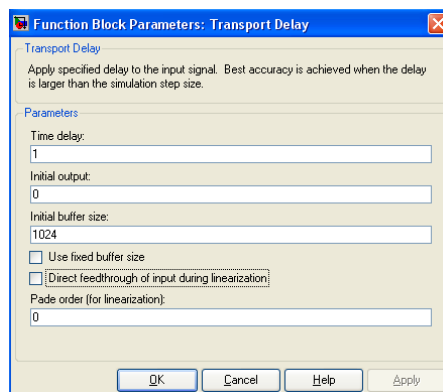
Function Block Parameters: Transport Delay

Transport Delay

Apply specified delay to the input signal. Best accuracy is achieved when the delay is larger than the simulation step size.

Parameters

Time delay:

1

Initial output:

0

Initial buffer size:

1024

Use fixed buffer size

Direct feedthrough of input during linearization

Pade order (for linearization):

0

OK

Cancel

Help

Apply